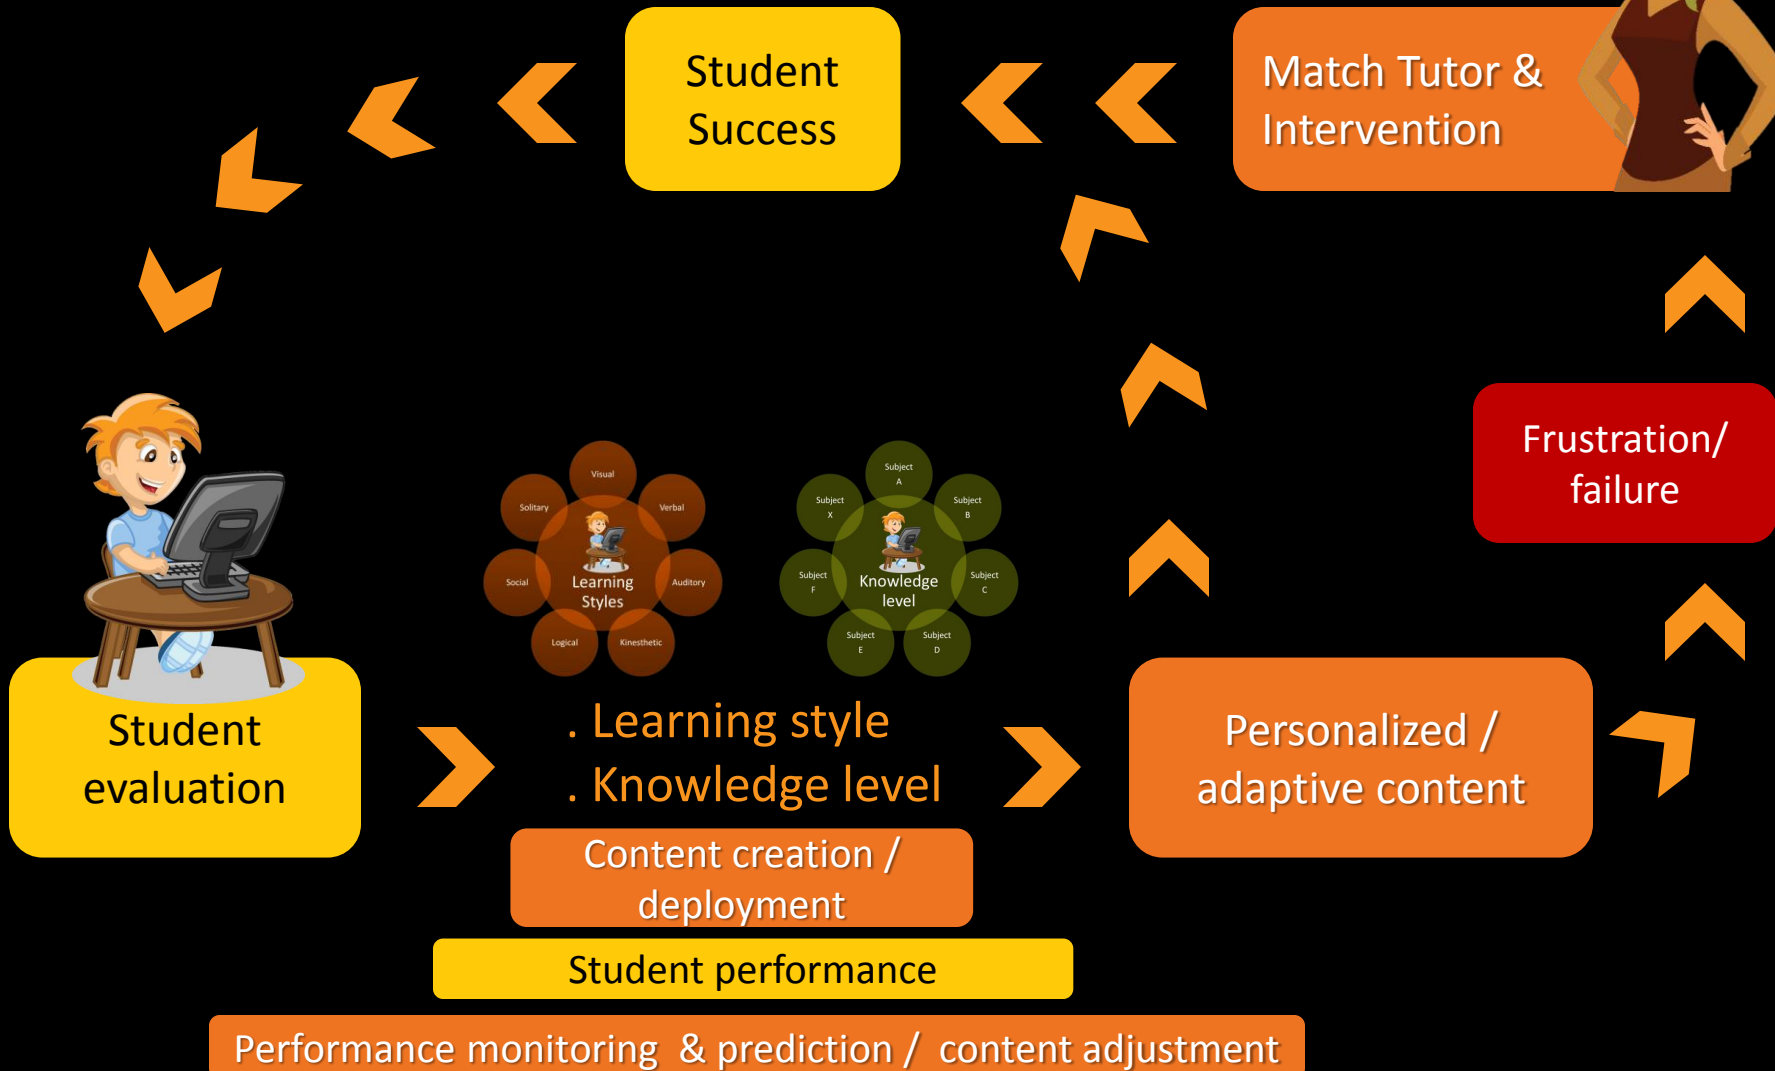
Student Success

Match Tutor & Intervention

Frustration/ failure

Student evaluation

Visual
Verbal
Auditory
Kinesthetic
Logical
Social
Solitary
Learning Styles

Subject A
Subject B
Subject C
Subject D
Subject E
Subject F
Subject X
Knowledge level

. Learning style
. Knowledge level

Personalized / adaptive content

Content creation / deployment

Student performance

Performance monitoring & prediction / content adjustment